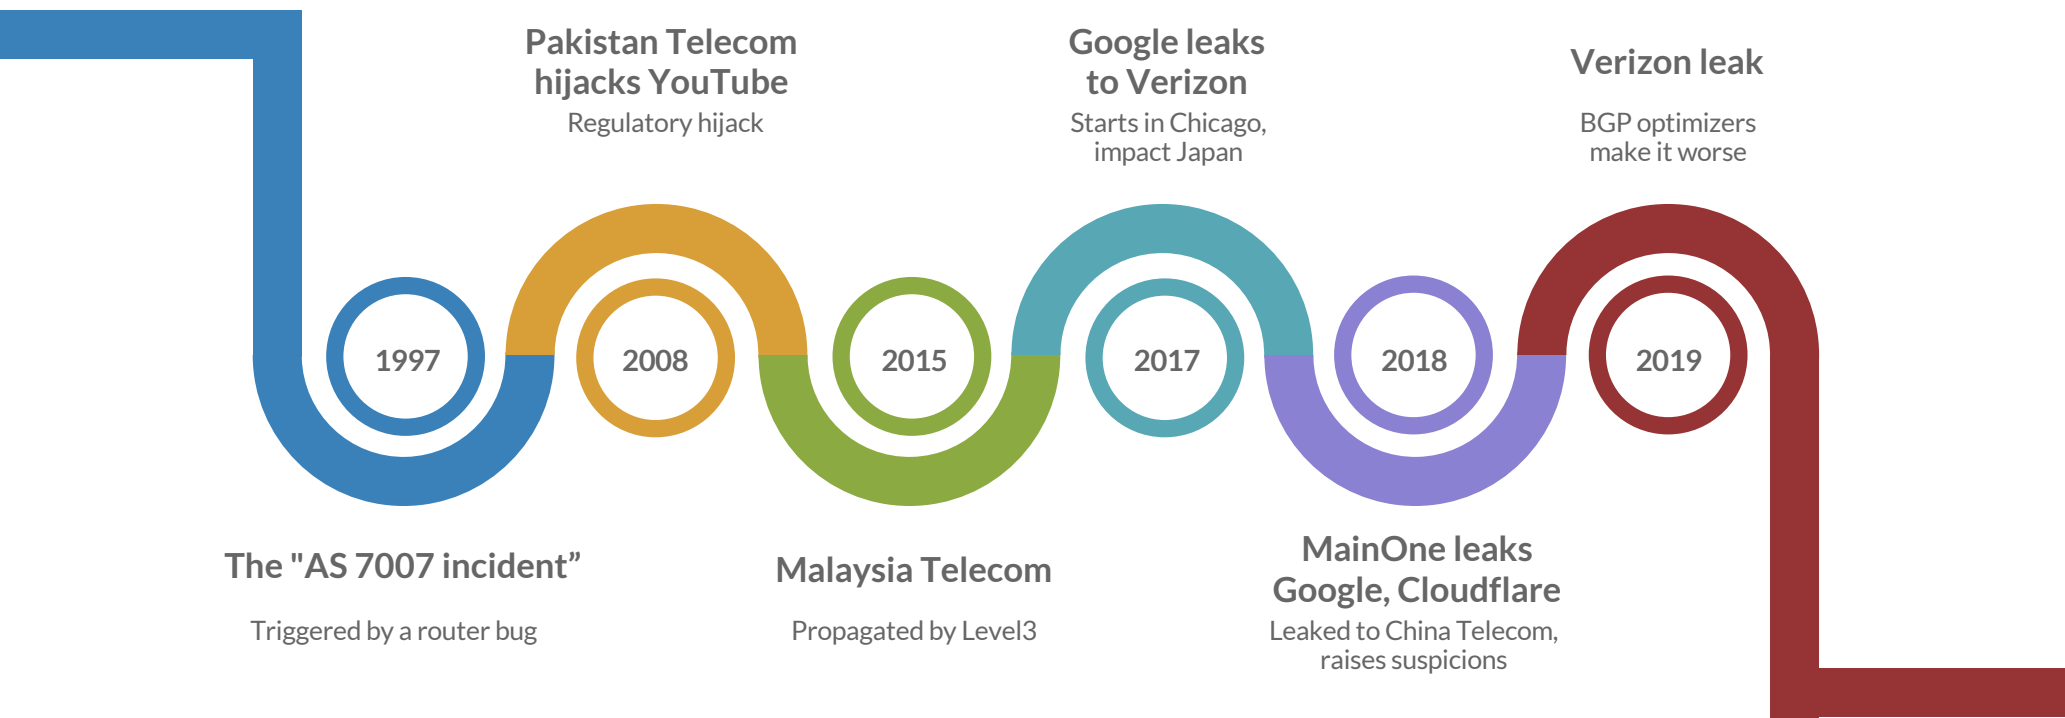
Pakistan Telecom hijacks YouTube
Regulatory hijack

Google leaks to Verizon
Starts in Chicago, impact Japan

Verizon leak
BGP optimizers make it worse

1997

2008

2015

2017

2018

2019

The "AS 7007 incident”
Triggered by a router bug

Malaysia Telecom
Propagated by Level3

MainOne leaks Google, Cloudflare
Leaked to China Telecom, raises suspicions